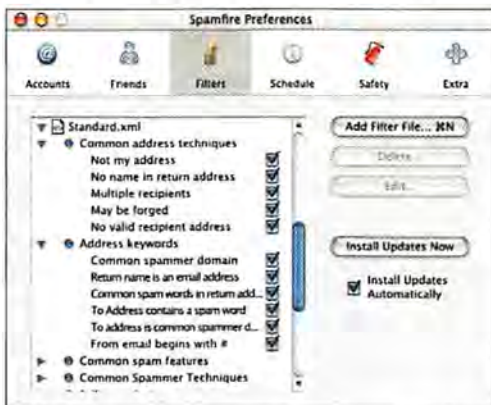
Spamfire Preferences

Accounts
Friends
Filters
Schedule
Safety
Extra

Standard.xml
Common address techniques
Not my address
No name in return address
Multiple recipients
May be forged
No valid recipient address
Address keywords
Common spammer domain
Return name is an email address
Common spam words in return add...
To Address contains a spam word
To address is common spammer d...
From email begins with #
Common spam features
Common Spammer Techniques

Add Filter File... ⌘N
Delete...
Edit...
Install Updates Now
Install Updates Automatically